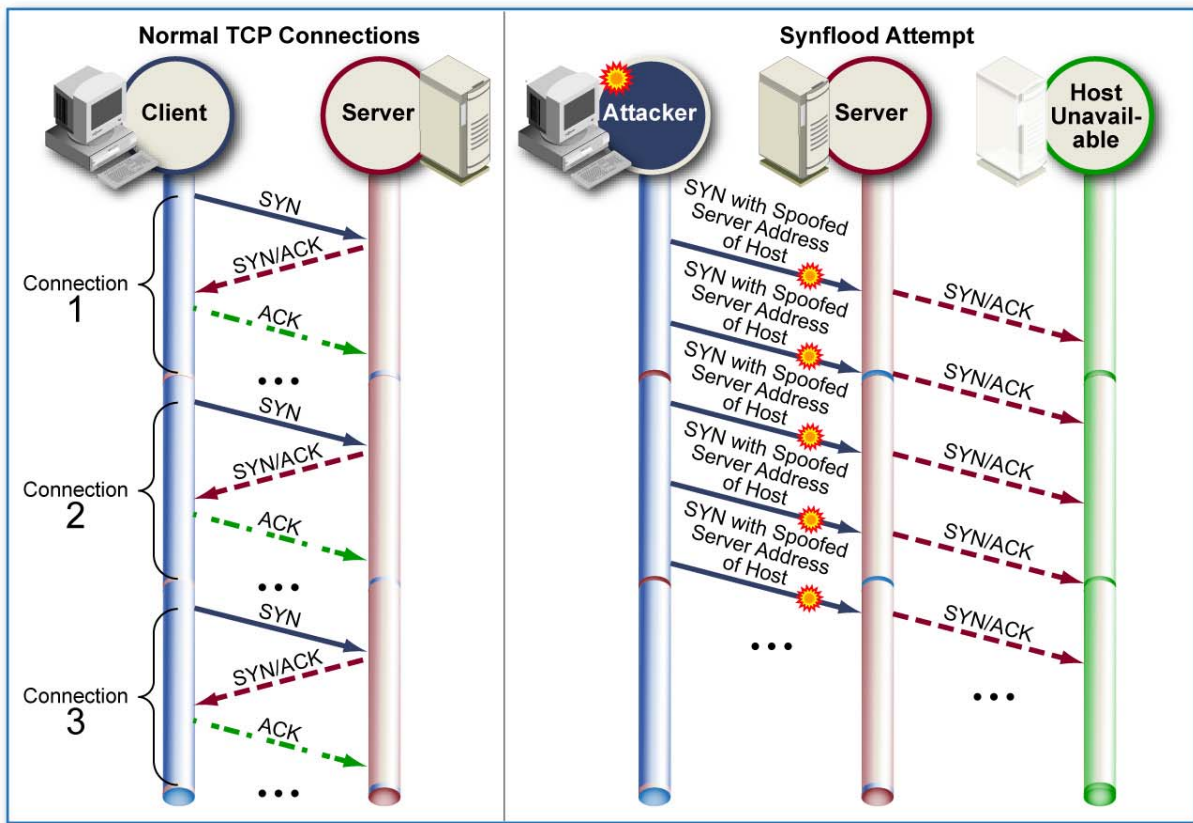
Normal TCP Connections

Client

Server

SYN
SYN/ACK
Connection 1
ACK
...
SYN
SYN/ACK
Connection 2
ACK
...
SYN
SYN/ACK
Connection 3
ACK
...

Synflood Attempt

Attacker

Server

Host Unavailable

SYN with Spoofed Server Address of Host
SYN/ACK
SYN with Spoofed Server Address of Host
SYN/ACK
SYN with Spoofed Server Address of Host
SYN/ACK
SYN with Spoofed Server Address of Host
SYN/ACK
SYN with Spoofed Server Address of Host
SYN/ACK
...
...